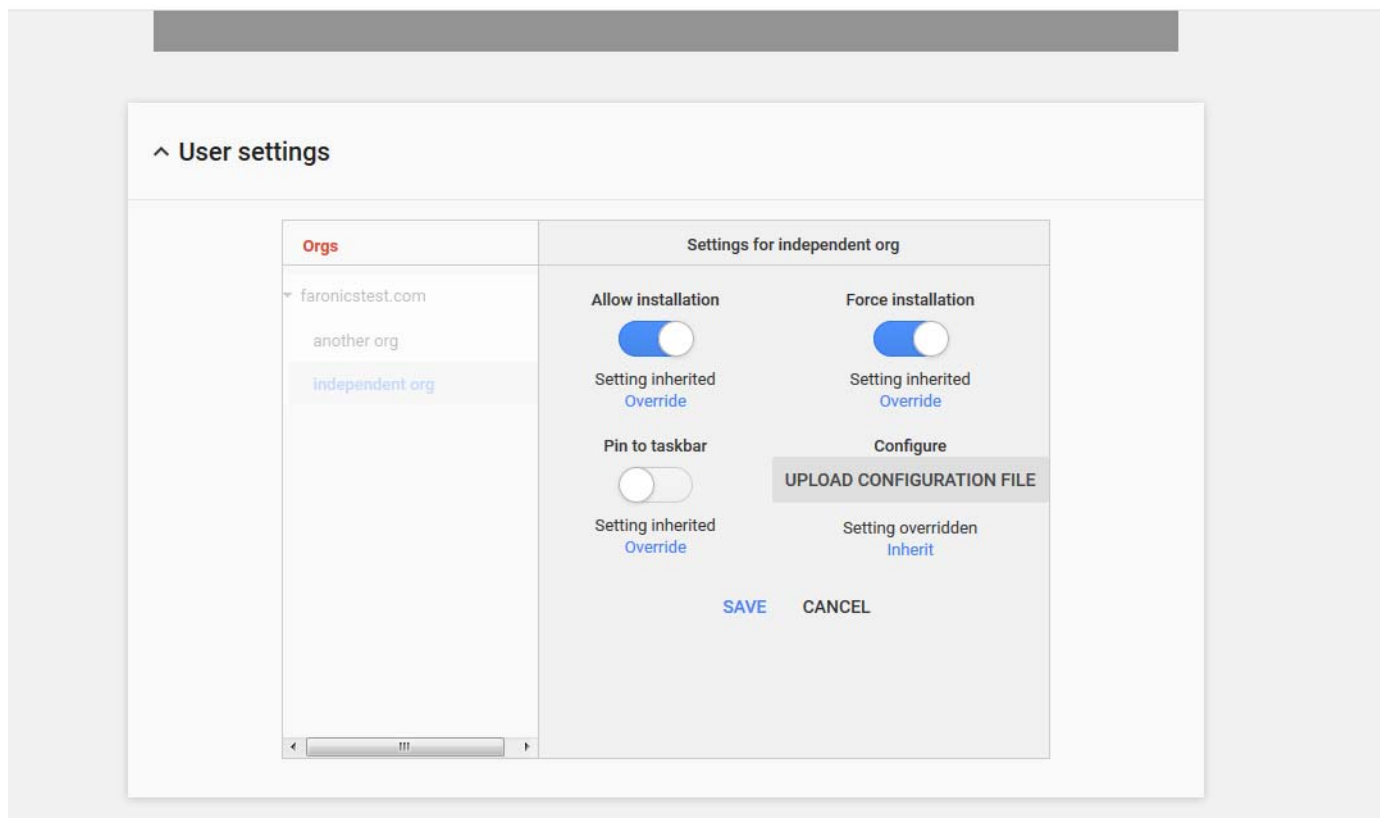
User settings

Orgs

faronicstest.com

another org

independent org

Settings for independent org

Allow installation

Setting inherited
Override

Force installation

Setting inherited
Override

Pin to taskbar

Setting inherited
Override

Configure

UPLOAD CONFIGURATION FILE

Setting overridden
Inherit

SAVE CANCEL